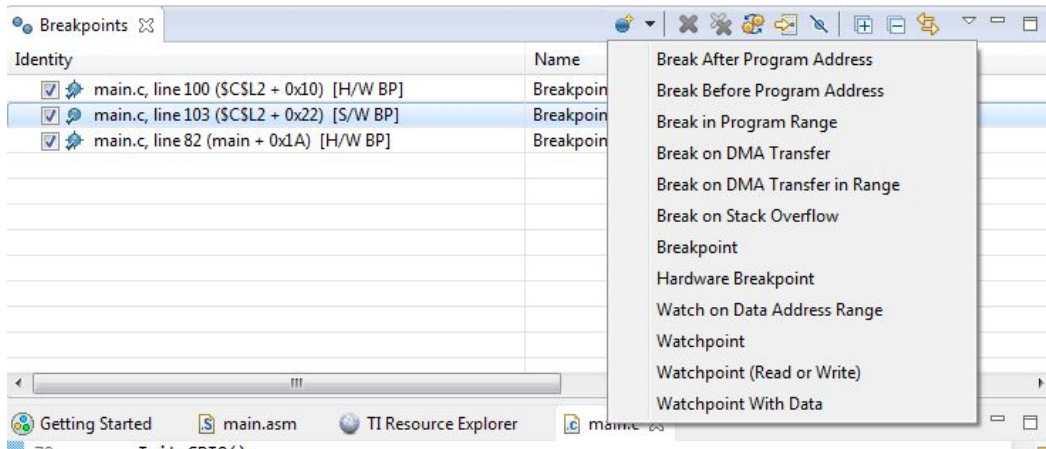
Breakpoints

| Identity | Name |
|---|---|
| main.c, line 100 ($C$L2 + 0x10) [H/W BP] | Breakpoin |
| main.c, line 103 ($C$L2 + 0x22) [S/W BP] | Breakpoin |
| main.c, line 82 (main + 0x1A) [H/W BP] | Breakpoin |

Break After Program Address
Break Before Program Address
Break in Program Range
Break on DMA Transfer
Break on DMA Transfer in Range
Break on Stack Overflow
Breakpoint
Hardware Breakpoint
Watch on Data Address Range
Watchpoint
Watchpoint (Read or Write)
Watchpoint With Data

Getting Started
main.asm
TI Resource Explorer
main.c